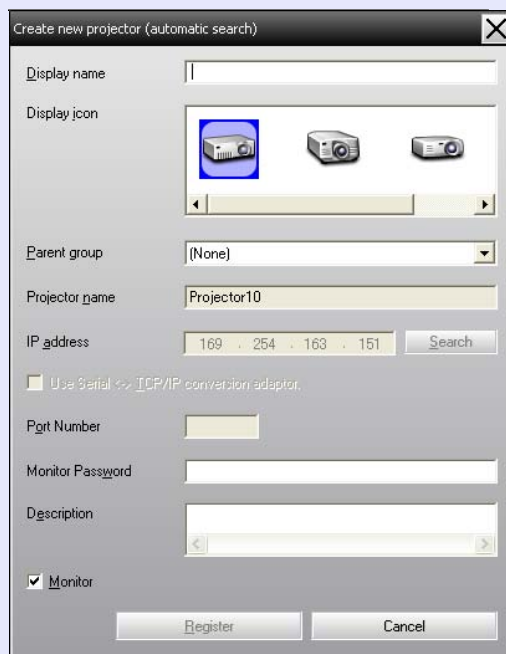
Create new projector (automatic search)

Display name

Display icon

Parent group
(None)

Projector name
Projector10

IP address
169 . 254 . 163 . 151
Search

Use Serial <-> TCP/IP conversion adaptor.

Port Number

Monitor Password

Description

Monitor

Register
Cancel